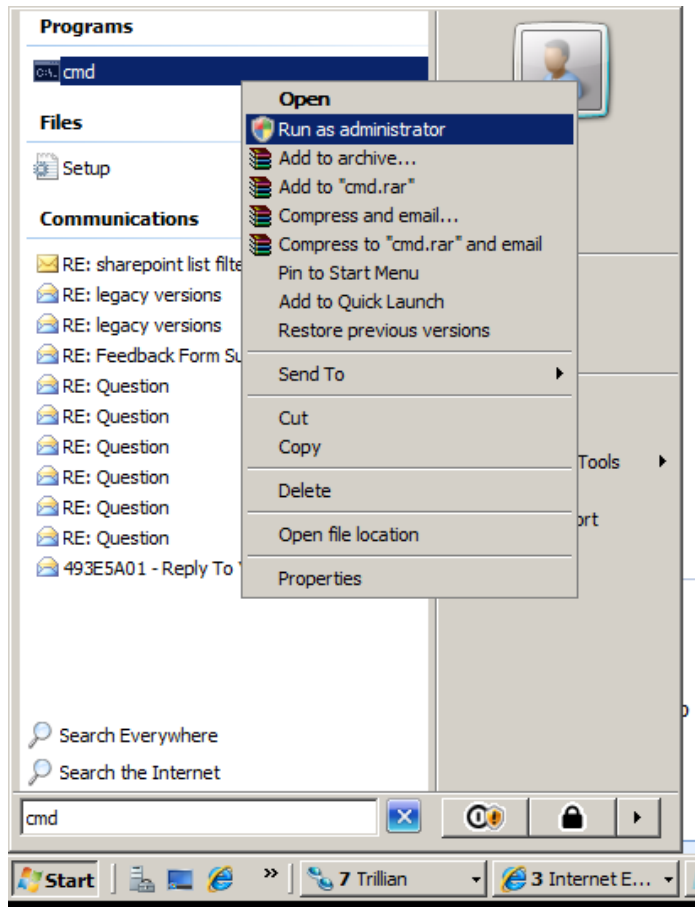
Programs
C:\ cmd
Files
Setup
Communications
RE: sharepoint list filte
RE: legacy versions
RE: legacy versions
RE: Feedback Form Su
RE: Question
RE: Question
RE: Question
RE: Question
RE: Question
RE: Question
493E5A01 - Reply To
Search Everywhere
Search the Internet
cmd

Open
Run as administrator
Add to archive...
Add to "cmd.rar"
Compress and email...
Compress to "cmd.rar" and email
Pin to Start Menu
Add to Quick Launch
Restore previous versions
Send To
Cut
Copy
Delete
Open file location
Properties

Tools
ort

Start
7 Trillian
3 Internet E...